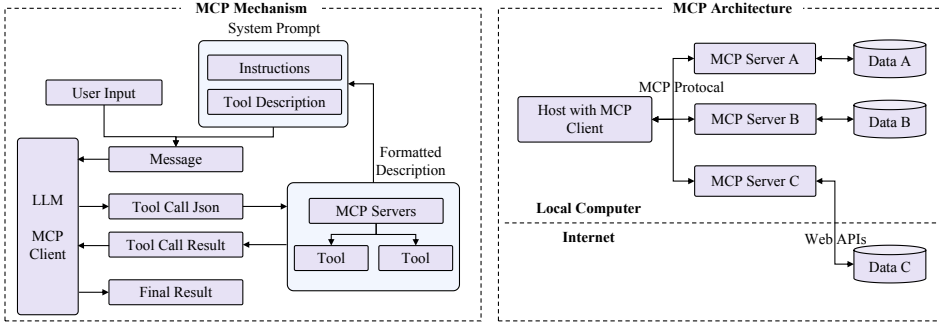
MCP Mechanism

System Prompt

Instructions

Tool Description

User Input

Message

Formatted Description

LLM

MCP Client

Tool Call Json

MCP Servers

Tool Call Result

Tool

Tool

Final Result

MCP Architecture

MCP Server A

Data A

MCP Protocal

Host with MCP Client

MCP Server B

Data B

MCP Server C

Local Computer

Internet

Web APIs

Data C